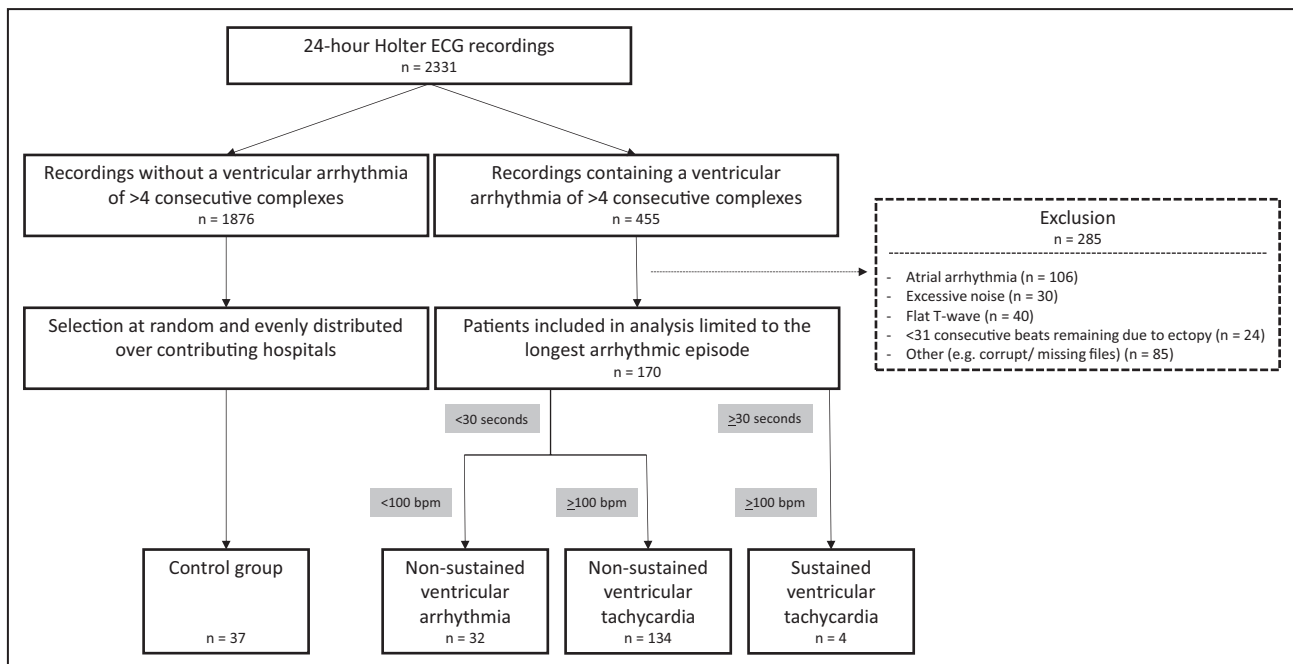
24-hour Holter ECG recordings
n = 2331

Recordings without a ventricular arrhythmia of >4 consecutive complexes
n = 1876

Recordings containing a ventricular arrhythmia of >4 consecutive complexes
n = 455

Exclusion
n = 285

- Atrial arrhythmia (n = 106)
- Excessive noise (n = 30)
- Flat T-wave (n = 40)
- <31 consecutive beats remaining due to ectopy (n = 24)
- Other (e.g. corrupt/ missing files) (n = 85)

Selection at random and evenly distributed over contributing hospitals

Patients included in analysis limited to the longest arrhythmic episode
n = 170

<30 seconds

$\geq$30 seconds

<100 bpm

$\geq$100 bpm

$\geq$100 bpm

Control group
n = 37

Non-sustained ventricular arrhythmia
n = 32

Non-sustained ventricular tachycardia
n = 134

Sustained ventricular tachycardia
n = 4